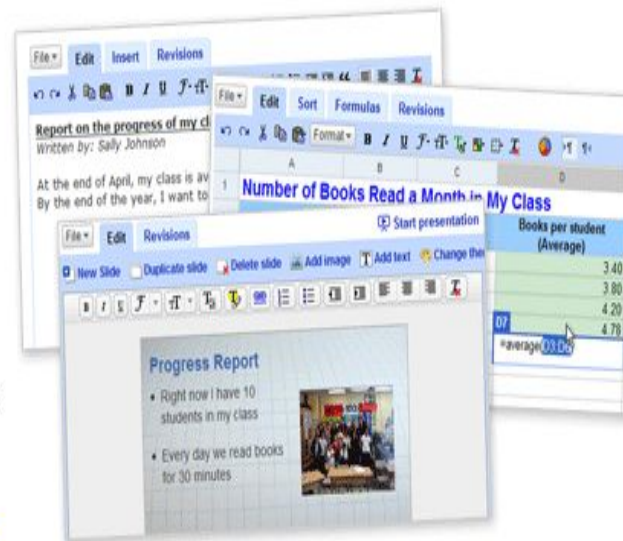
File ▾ Edit Insert Revisions

Report on the progress of my cl
Written by: Sally Johnson

At the end of April, my class is av
By the end of the year, I want to

File ▾ Edit Sort Formulas Revisions

Format ▾

| | A | B | C | D |
|---|---|---|---|---|
| 1 | Number of Books Read a Month in My Class | | | |

Books per student (Average)
3.40
3.80
4.20
D7 4.78
=average(D3:D6)

File ▾ Edit Revisions

Start presentation

New Slide Duplicate slide Delete slide Add image Add text Change the

Progress Report

• Right now i have 10 students in my class

• Every day we read books for 30 minutes